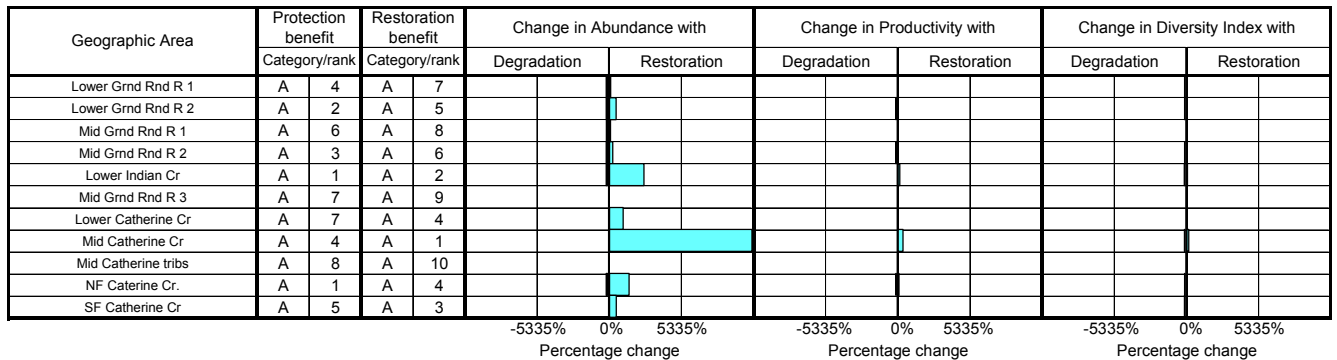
| Geographic Area | Protection benefit | | Restoration benefit | | Change in Abundance with | | Change in Productivity with | | Change in Diversity Index with | |
|---|---|---|---|---|---|---|---|---|---|---|
| | Category/rank | | Category/rank | | Degradation | Restoration | Degradation | Restoration | Degradation | Restoration |
| Lower Grnd Rnd R 1 | A | 4 | A | 7 | | | | | | |
| Lower Grnd Rnd R 2 | A | 2 | A | 5 | | | | | | |
| Mid Grnd Rnd R 1 | A | 6 | A | 8 | | | | | | |
| Mid Grnd Rnd R 2 | A | 3 | A | 6 | | | | | | |
| Lower Indian Cr | A | 1 | A | 2 | | | | | | |
| Mid Grnd Rnd R 3 | A | 7 | A | 9 | | | | | | |
| Lower Catherine Cr | A | 7 | A | 4 | | | | | | |
| Mid Catherine Cr | A | 4 | A | 1 | | | | | | |
| Mid Catherine tribs | A | 8 | A | 10 | | | | | | |
| NF Caterine Cr. | A | 1 | A | 4 | | | | | | |
| SF Catherine Cr | A | 5 | A | 3 | | | | | | |

-5335% 0% 5335%
Percentage change

-5335% 0% 5335%
Percentage change

-5335% 0% 5335%
Percentage change